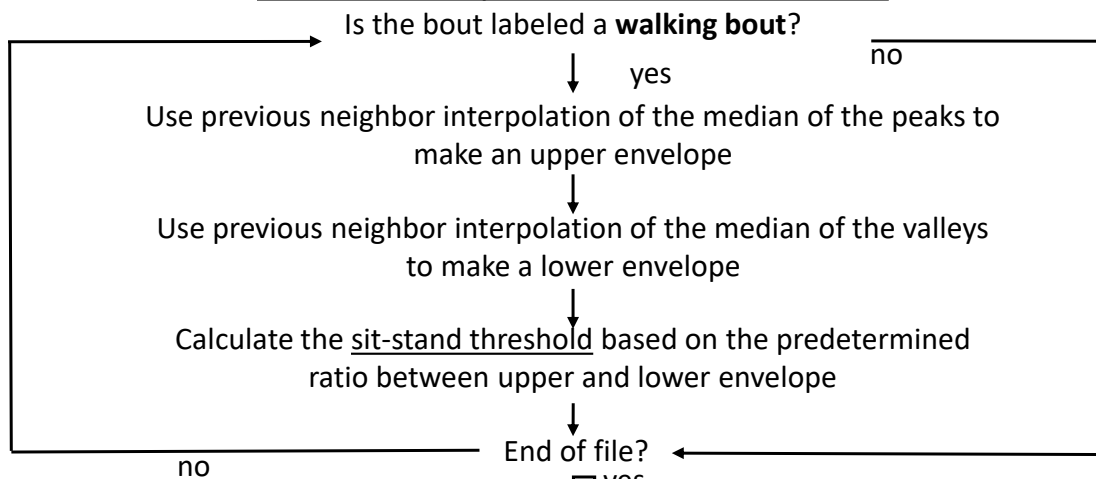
Is the bout labeled a **walking bout**?

no

yes

Use previous neighbor interpolation of the median of the peaks to make an upper envelope

Use previous neighbor interpolation of the median of the valleys to make a lower envelope

Calculate the sit-stand threshold based on the predetermined ratio between upper and lower envelope

End of file?

no

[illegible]